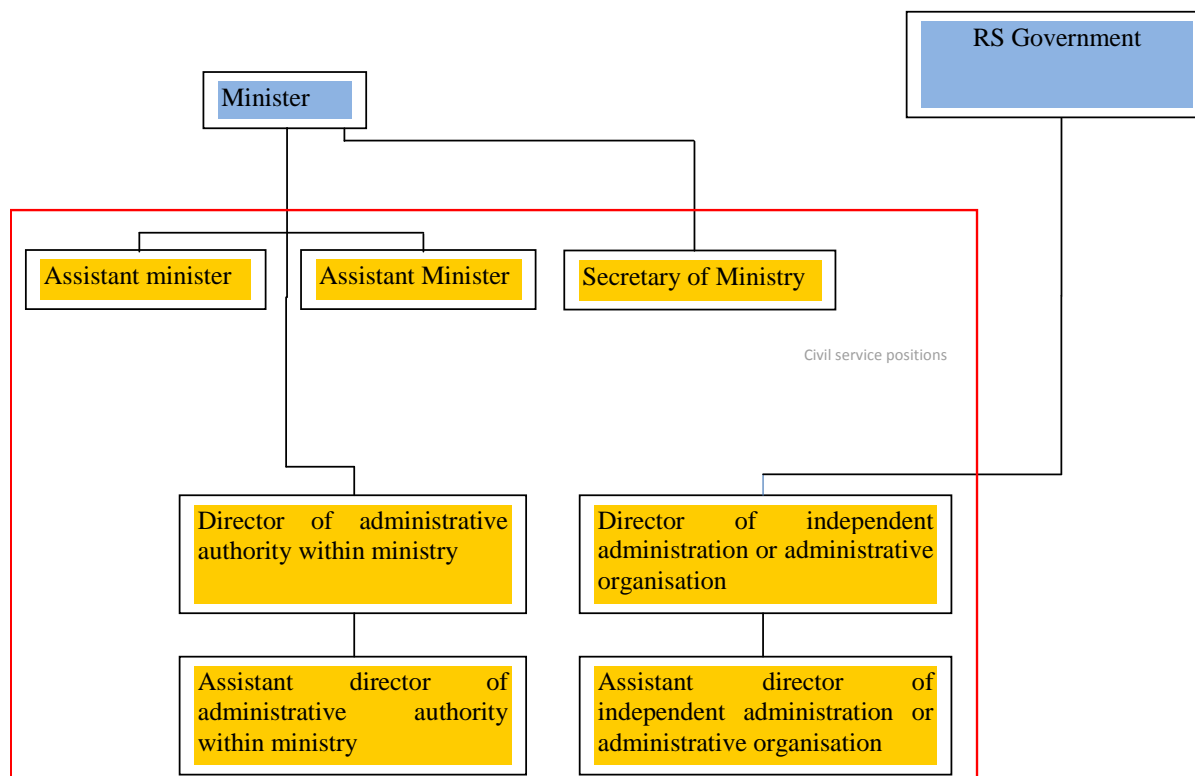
RS Government

Minister

Assistant minister

Assistant Minister

Secretary of Ministry

Civil service positions

Director of administrative authority within ministry

Director of independent administration or administrative organisation

Assistant director of administrative authority within ministry

Assistant director of independent administration or administrative organisation